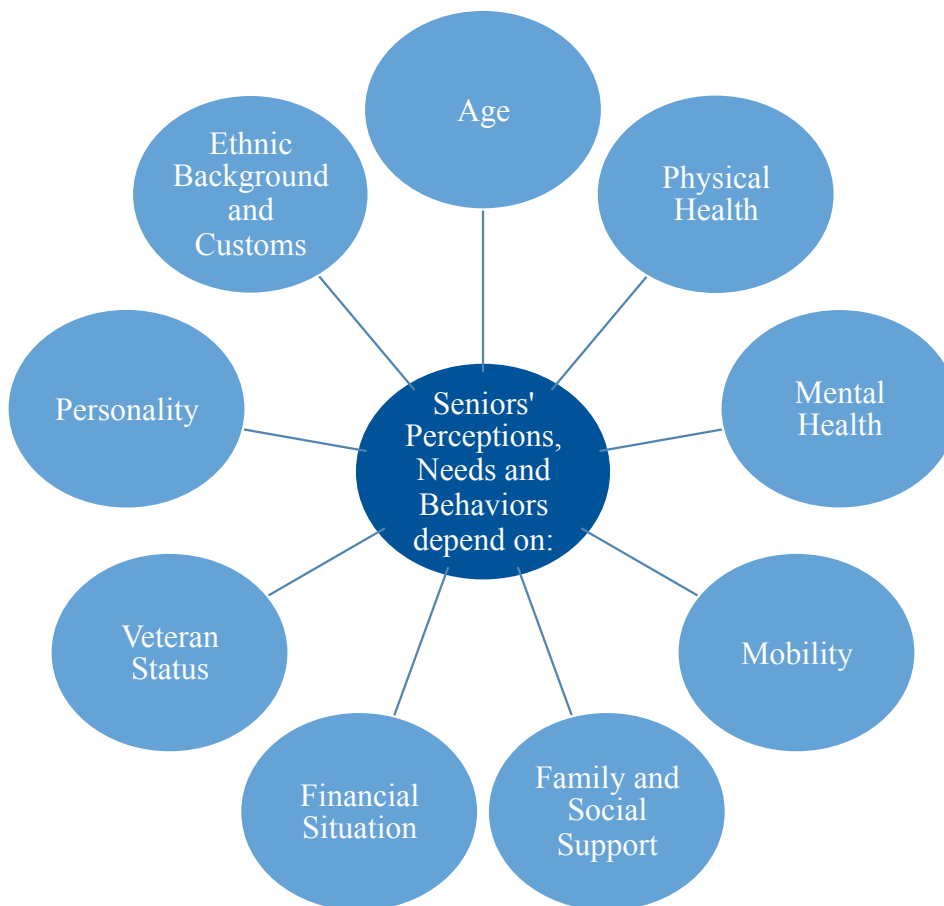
Seniors' Perceptions, Needs and Behaviors depend on:

Age

Physical Health

Mental Health

Mobility

Family and Social Support

Financial Situation

Veteran Status

Personality

Ethnic Background and Customs